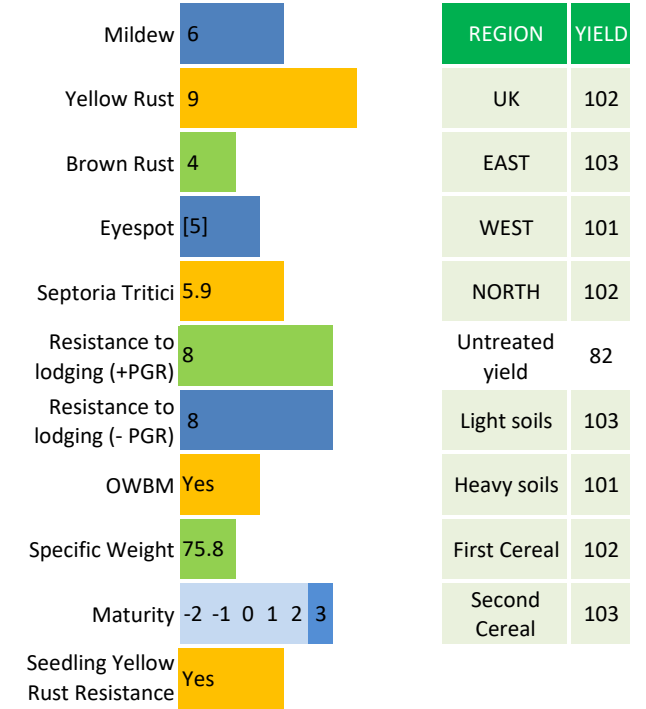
| | |
|---|---|
| Mildew | 6 |
| Yellow Rust | 9 |
| Brown Rust | 4 |
| Eyespot | [5] |
| Septoria Tritici | 5.9 |
| Resistance to lodging (+PGR) | 8 |
| Resistance to lodging (- PGR) | 8 |
| OWBM | Yes |
| Specific Weight | 75.8 |
| Maturity | -2 -1 0 1 2 3 |
| Seedling Yellow Rust Resistance | Yes |

| REGION | YIELD |
|---|---|
| UK | 102 |
| EAST | 103 |
| WEST | 101 |
| NORTH | 102 |
| Untreated yield | 82 |
| Light soils | 103 |
| Heavy soils | 101 |
| First Cereal | 102 |
| Second Cereal | 103 |